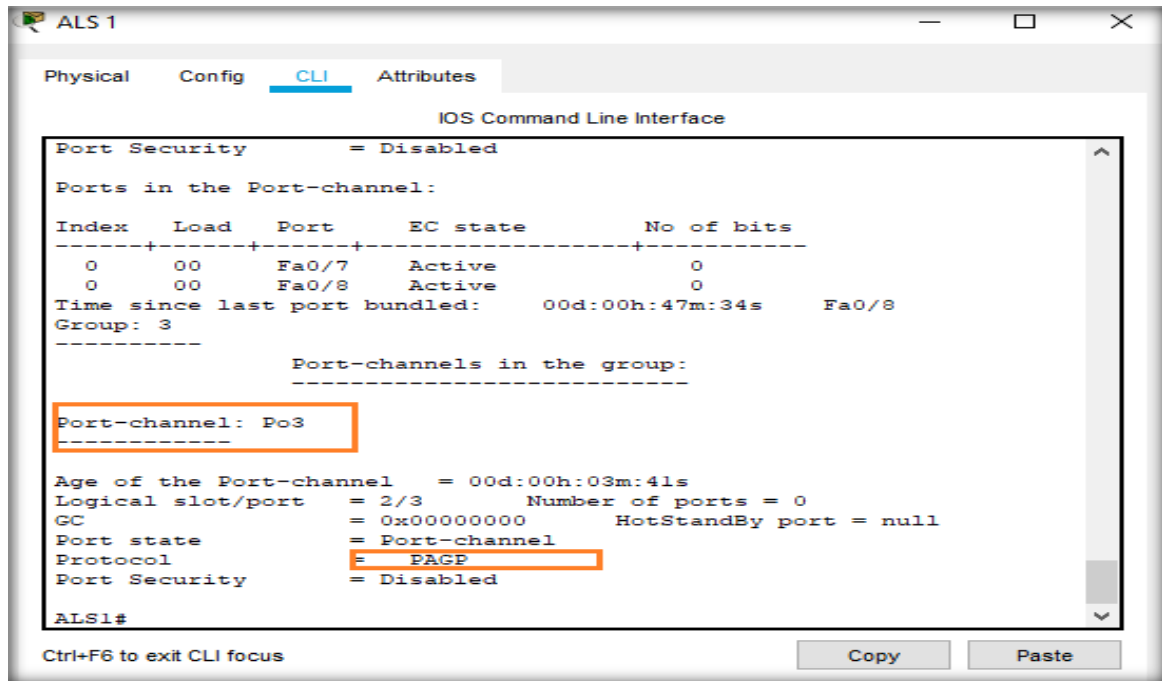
ALS 1

Physical Config CLI Attributes

IOS Command Line Interface

Port Security = Disabled

Ports in the Port-channel:

Index Load Port EC state No of bits
------+------+------+------------------+-----------
0 00 Fa0/7 Active 0
0 00 Fa0/8 Active 0
Time since last port bundled: 00d:00h:47m:34s Fa0/8
Group: 3
----------
Port-channels in the group:
---------------------------

Port-channel: Po3
------------

Age of the Port-channel = 00d:00h:03m:41s
Logical slot/port = 2/3 Number of ports = 0
GC = 0x00000000 HotStandBy port = null
Port state = Port-channel
Protocol = PAGP
Port Security = Disabled

ALS1#

Ctrl+F6 to exit CLI focus

Copy

Paste